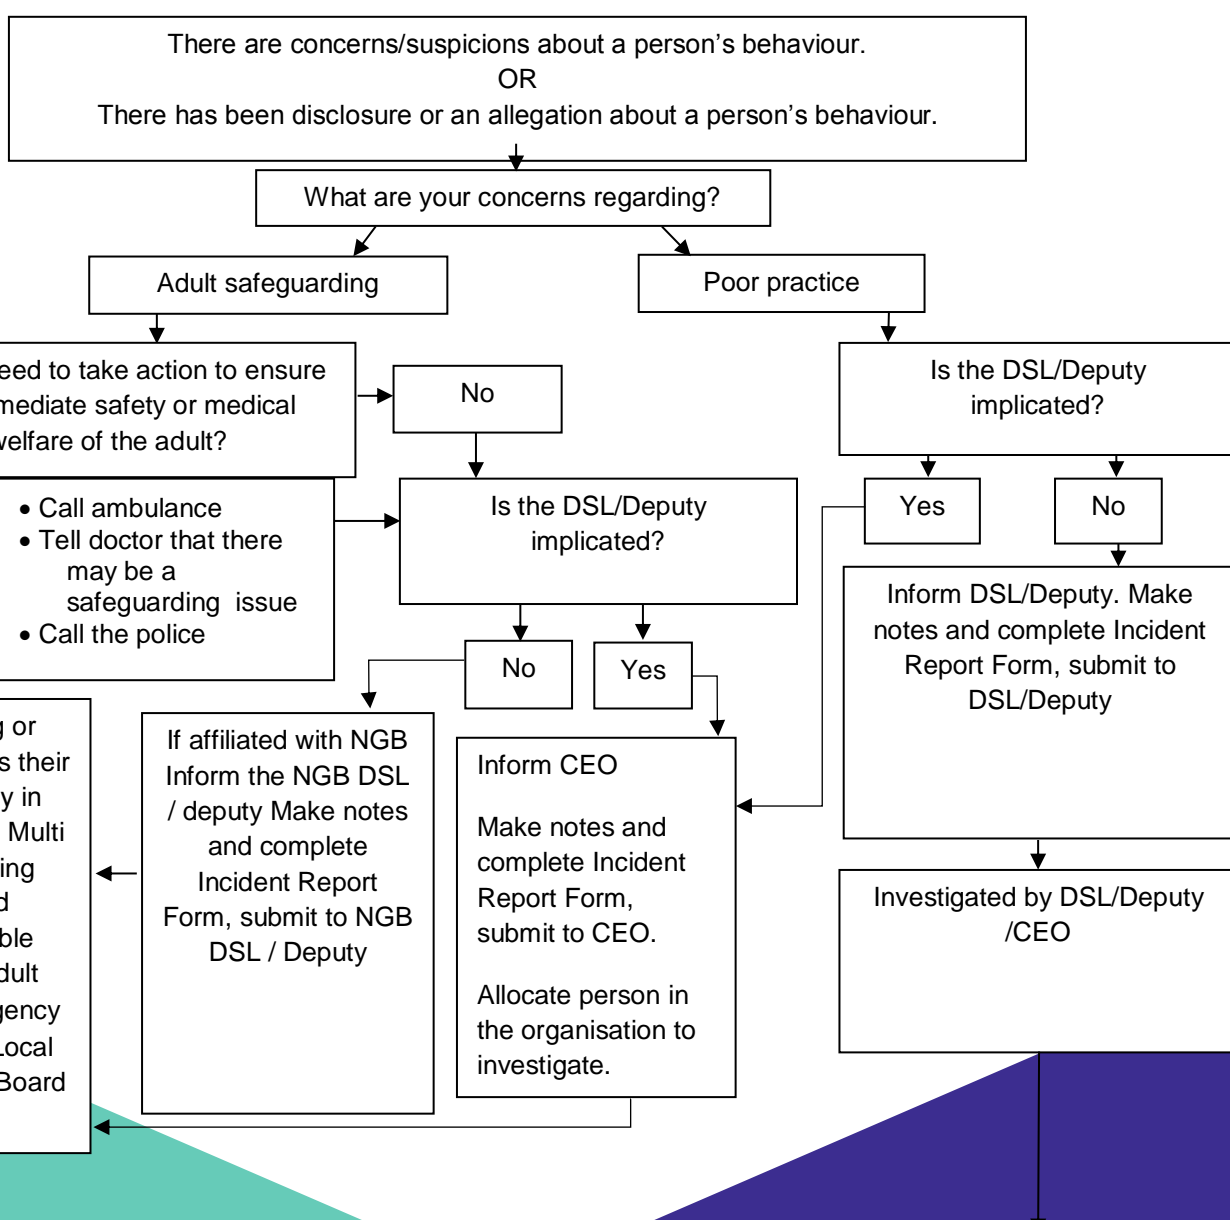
There are concerns/suspicions about a person’s behaviour.
OR
There has been disclosure or an allegation about a person’s behaviour.

What are your concerns regarding?

Adult safeguarding

Poor practice

eed to take action to ensure mediate safety or medical welfare of the adult?

No

Is the DSL/Deputy implicated?

Yes

No

- Call ambulance
- Tell doctor that there may be a safeguarding issue
- Call the police

Is the DSL/Deputy implicated?

Inform DSL/Deputy. Make notes and complete Incident Report Form, submit to DSL/Deputy

No

Yes

g or s their y in Multi ing d ble dult gency Local Board

If affiliated with NGB Inform the NGB DSL / deputy Make notes and complete Incident Report Form, submit to NGB DSL / Deputy

Inform CEO

Make notes and complete Incident Report Form, submit to CEO.

Allocate person in the organisation to investigate.

Investigated by DSL/Deputy /CEO